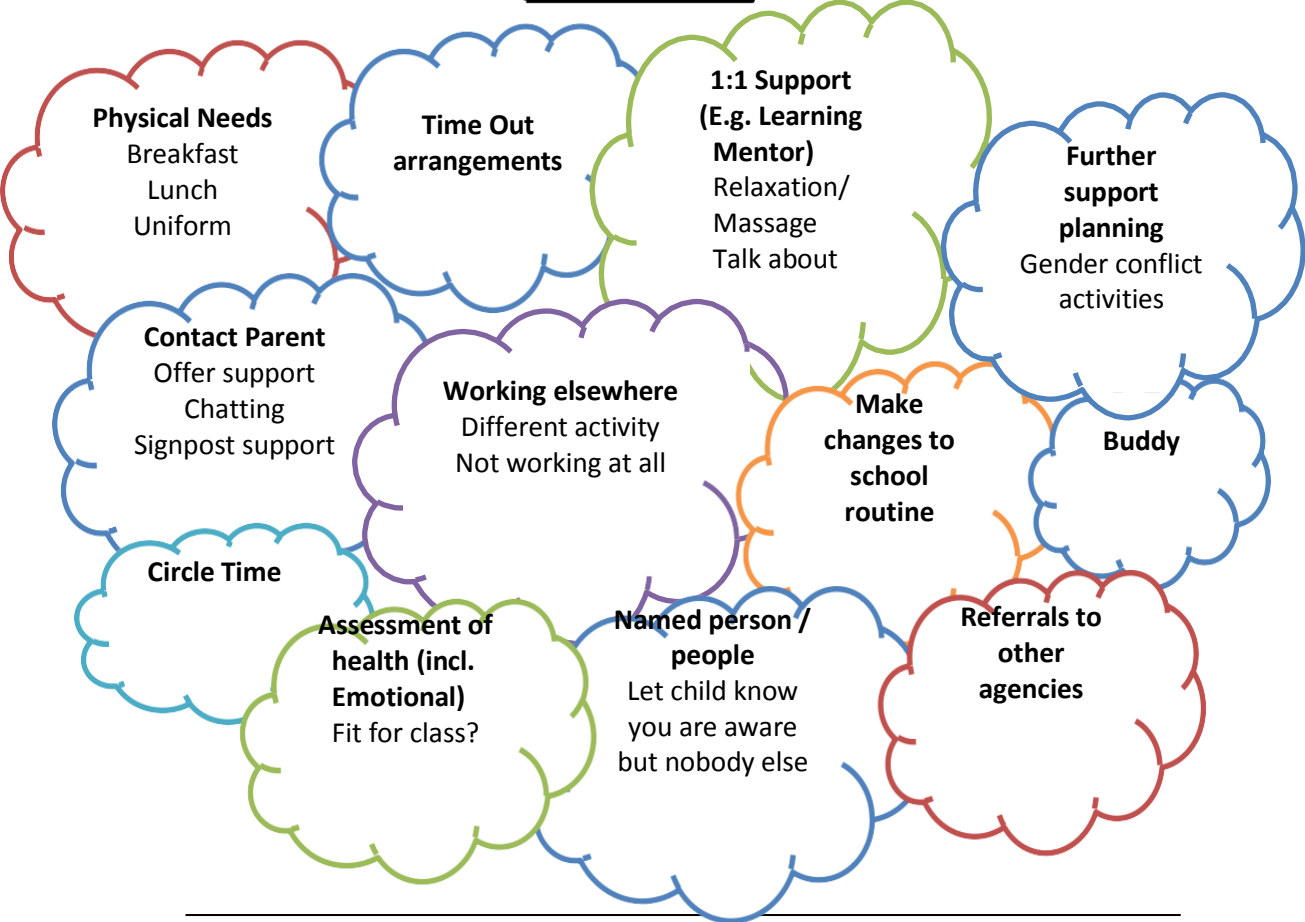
Physical Needs
Breakfast
Lunch
Uniform

Time Out arrangements

1:1 Support (E.g. Learning Mentor)
Relaxation/ Massage
Talk about

Further support planning
Gender conflict activities

Contact Parent
Offer support
Chatting
Signpost support

Working elsewhere
Different activity
Not working at all

Make changes to school routine

Buddy

Circle Time

Assessment of health (incl. Emotional)
Fit for class?

Named person / people
Let child know you are aware but nobody else

Referrals to other agencies